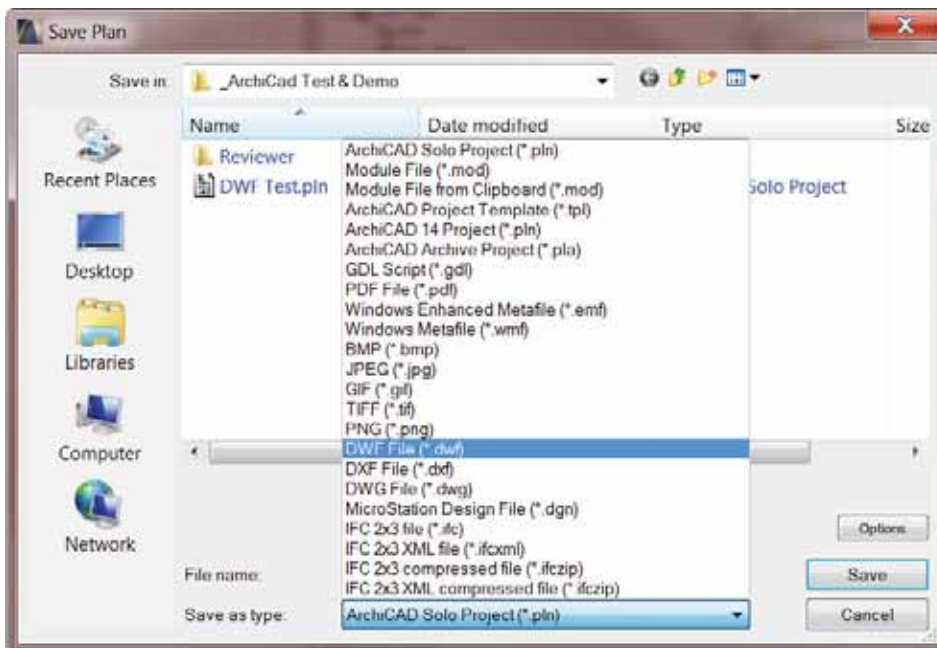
Save Plan

Save in: _ArchiCad Test & Demo

Recent Places
Desktop
Libraries
Computer
Network

| Name | Date modified | Type | Size |
|---|---|---|---|
| Reviewer | | | |
| DWF Test.pln | | Solo Project | |

ArchiCAD Solo Project (*.pln)
Module File (*.mod)
Module File from Clipboard (*.mod)
ArchiCAD Project Template (*.tpl)
ArchiCAD 14 Project (*.pln)
ArchiCAD Archive Project (*.pla)
GDL Script (*.gdl)
PDF File (*.pdf)
Windows Enhanced Metafile (*.emf)
Windows Metafile (*.wmf)
BMP (*.bmp)
JPEG (*.jpg)
GIF (*.gif)
TIFF (*.tif)
PNG (*.png)
DWF File (*.dwf)
DXF File (*.dxf)
DWG File (*.dwg)
MicroStation Design File (*.dgn)
IFC 2x3 file (*.ifc)
IFC 2x3 XML file (*.ifcxml)
IFC 2x3 compressed file (*.ifczip)
IFC 2x3 XML compressed file (*.ifczip)

Options

File name:
Save

Save as type: ArchiCAD Solo Project (*.pln)
Cancel